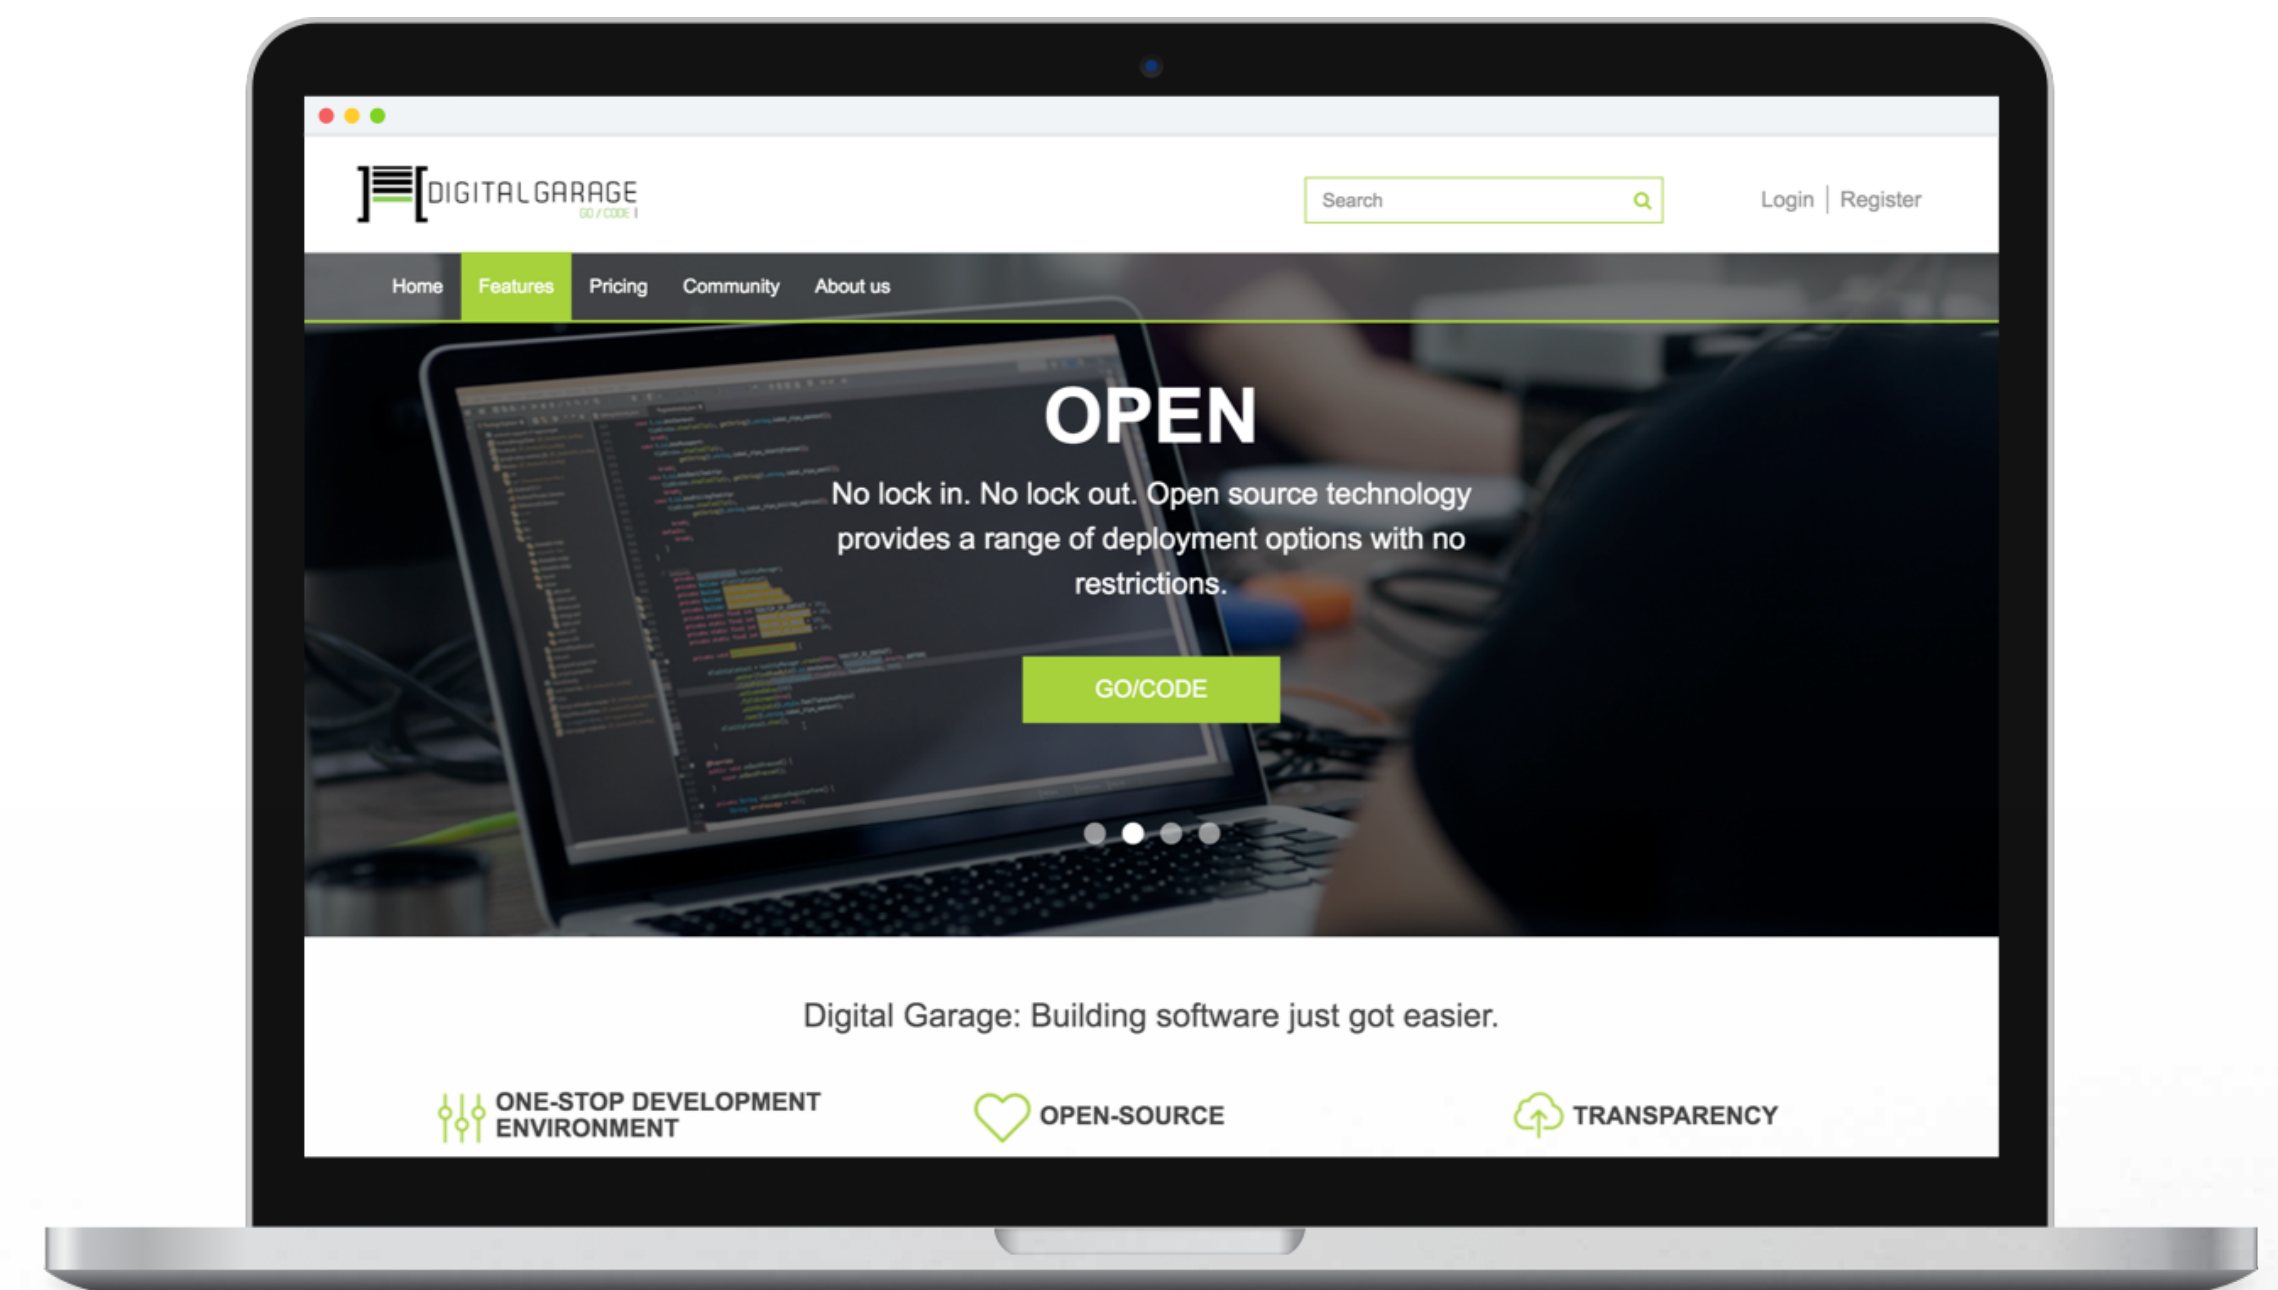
DIGITAL GARAGE
GO / CODE

Search

Login | Register

Home Features Pricing Community About us

OPEN

No lock in. No lock out. Open source technology provides a range of deployment options with no restrictions.

GO/CODE

Digital Garage: Building software just got easier.

ONE-STOP DEVELOPMENT ENVIRONMENT

OPEN-SOURCE

TRANSPARENCY